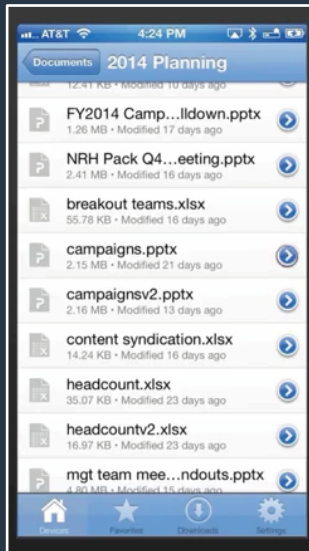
AT&T 4:24 PM

Documents 2014 Planning

12.41 KB • Modified 10 days ago

FY2014 Camp...lldown.pptx
1.26 MB • Modified 17 days ago

NRH Pack Q4...eeting.pptx
2.41 MB • Modified 16 days ago

breakout teams.xlsx
55.78 KB • Modified 16 days ago

campaigns.pptx
2.15 MB • Modified 21 days ago

campaignsv2.pptx
2.16 MB • Modified 13 days ago

content syndication.xlsx
14.24 KB • Modified 16 days ago

headcount.xlsx
35.07 KB • Modified 23 days ago

headcountv2.xlsx
16.97 KB • Modified 23 days ago

mgt team mee...ndouts.pptx
4.80 MB • Modified 15 days ago

Devices Favorites Downloads Settings